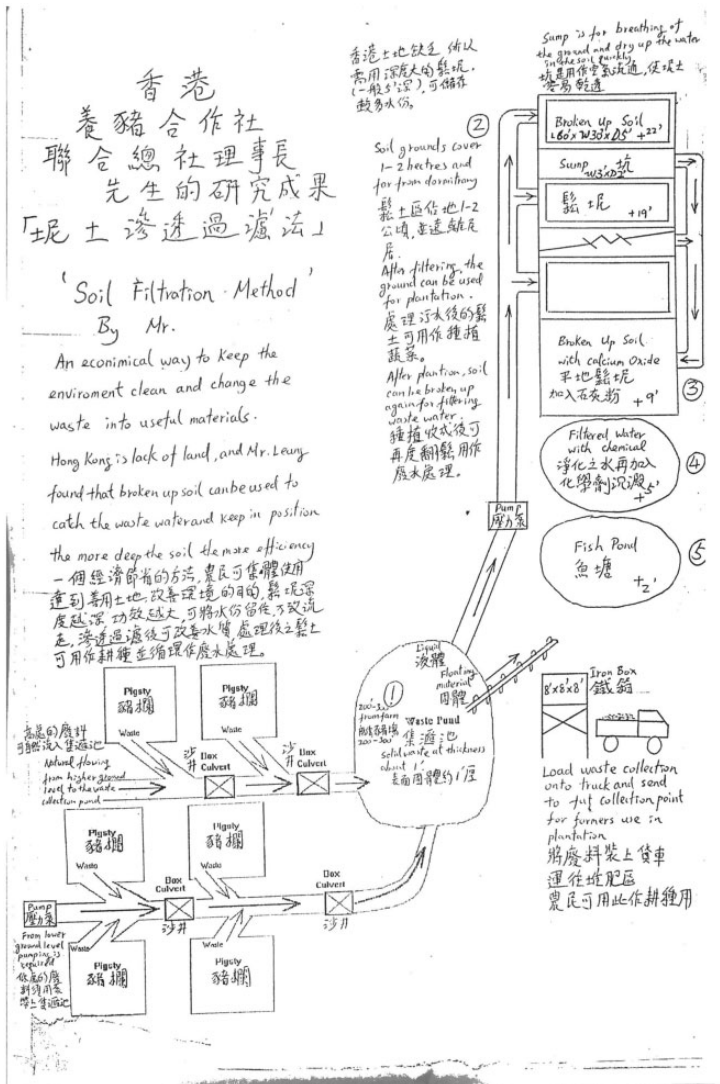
香港
養豬合作社
聯合總社理事長
先生的研究成果
「坭土滲透過濾法」

'Soil Filtration Method'
By Mr.

An econimical way to keep the enviroment clean and change the waste into useful materials.

Hong Kong is lack of land, and Mr. Leung found that broken up soil can be used to cath the waste water and keep in position the more deep the soil the more efficiency

一個經濟節省的方法，農民可集體使用達到善用土地，改善環境的目的，鬆坭深度越深功效越大，可將水份留住，不致流走，滲透過濾後可改善水質，處理後之鬆土可用作耕種並循環作廢水處理。

香港土地缺乏，所以需用深度大的鬆坑(一般5公呎)，可儲存較多水份。

②
Soil grounds cover 1-2 hectres and far from dormitory
鬆土區佔地1-2公頃，並遠離住房。
After filtering, the ground can be used for plantation.
處理污水後的鬆土可用作種植蔬菜。
After plantion, soil can be broken up again for filtering waste water.
種植收成後可再度翻鬆用作廢水處理。

Sump is for breathing of the ground and dry up the water in the soil quickly
坑是用作空氣流通，使坭土容易乾透

Broken Up Soil
$60' \times W30' \times D5'$ +22'

Sump $W3' \times D2'$ 坑

鬆坭 +19'

Broken Up Soil with calcium Oxide
平地鬆坭加入石灰粉 +9'
③

Filtered Water with chemical
淨化之水再加入化學劑沉澱 +5'
④

Fish Pond
魚塘 +2'
⑤

Pump
壓力泵

Liquid
液體
Floating material
固體

①
200-300' from farm
離豬欄200-300'
Waste Pond
集遺池
solid waste at thickness about 1'
表面固體約1尺

Iron Box
鐵箱
8'×8'×8'

Load waste collection onto truck and send to fut collection point for formers we in plantation
將廢料裝上貨車運往堆肥區農民可用此作耕種用

高處的廢料可自然流入集遺池
Natural flowing from higher ground level to the waste collection pond

Pigsty
豬欄
Waste

Pigsty
豬欄
Waste

沙井
Box Culvert

沙井
Box Culvert

Pigsty
豬欄
Waste

Pigsty
豬欄
Waste

Box Culvert
沙井

Box Culvert
沙井

Pump
壓力泵
From lower ground level pumping is required
低處的廢料須用泵抽入集遺池

Waste
Pigsty
豬欄

Waste
Pigsty
豬欄